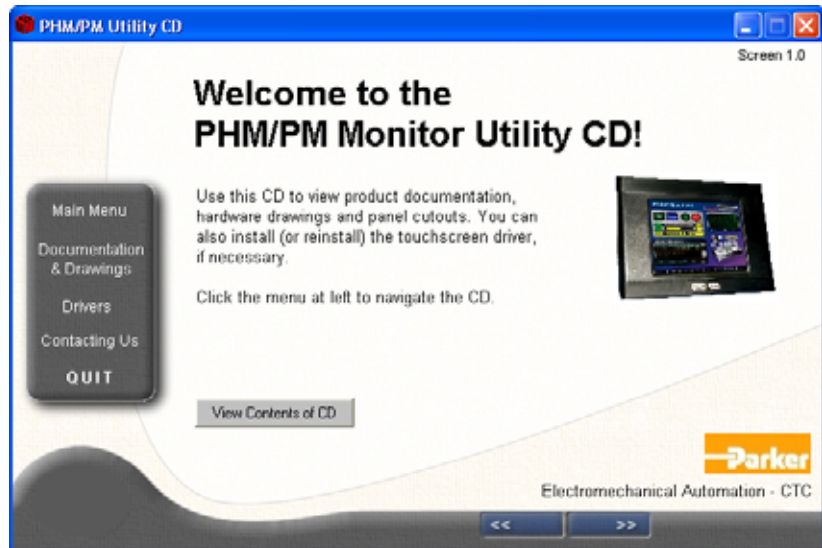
PHM/PM Utility CD

Screen 1.0

Welcome to the PHM/PM Monitor Utility CD!

Main Menu

Documentation & Drawings

Drivers

Contacting Us

QUIT

Use this CD to view product documentation, hardware drawings and panel cutouts. You can also install (or reinstall) the touchscreen driver, if necessary.

Click the menu at left to navigate the CD.

View Contents of CD

Parker

Electromechanical Automation - CTC

<<

>>